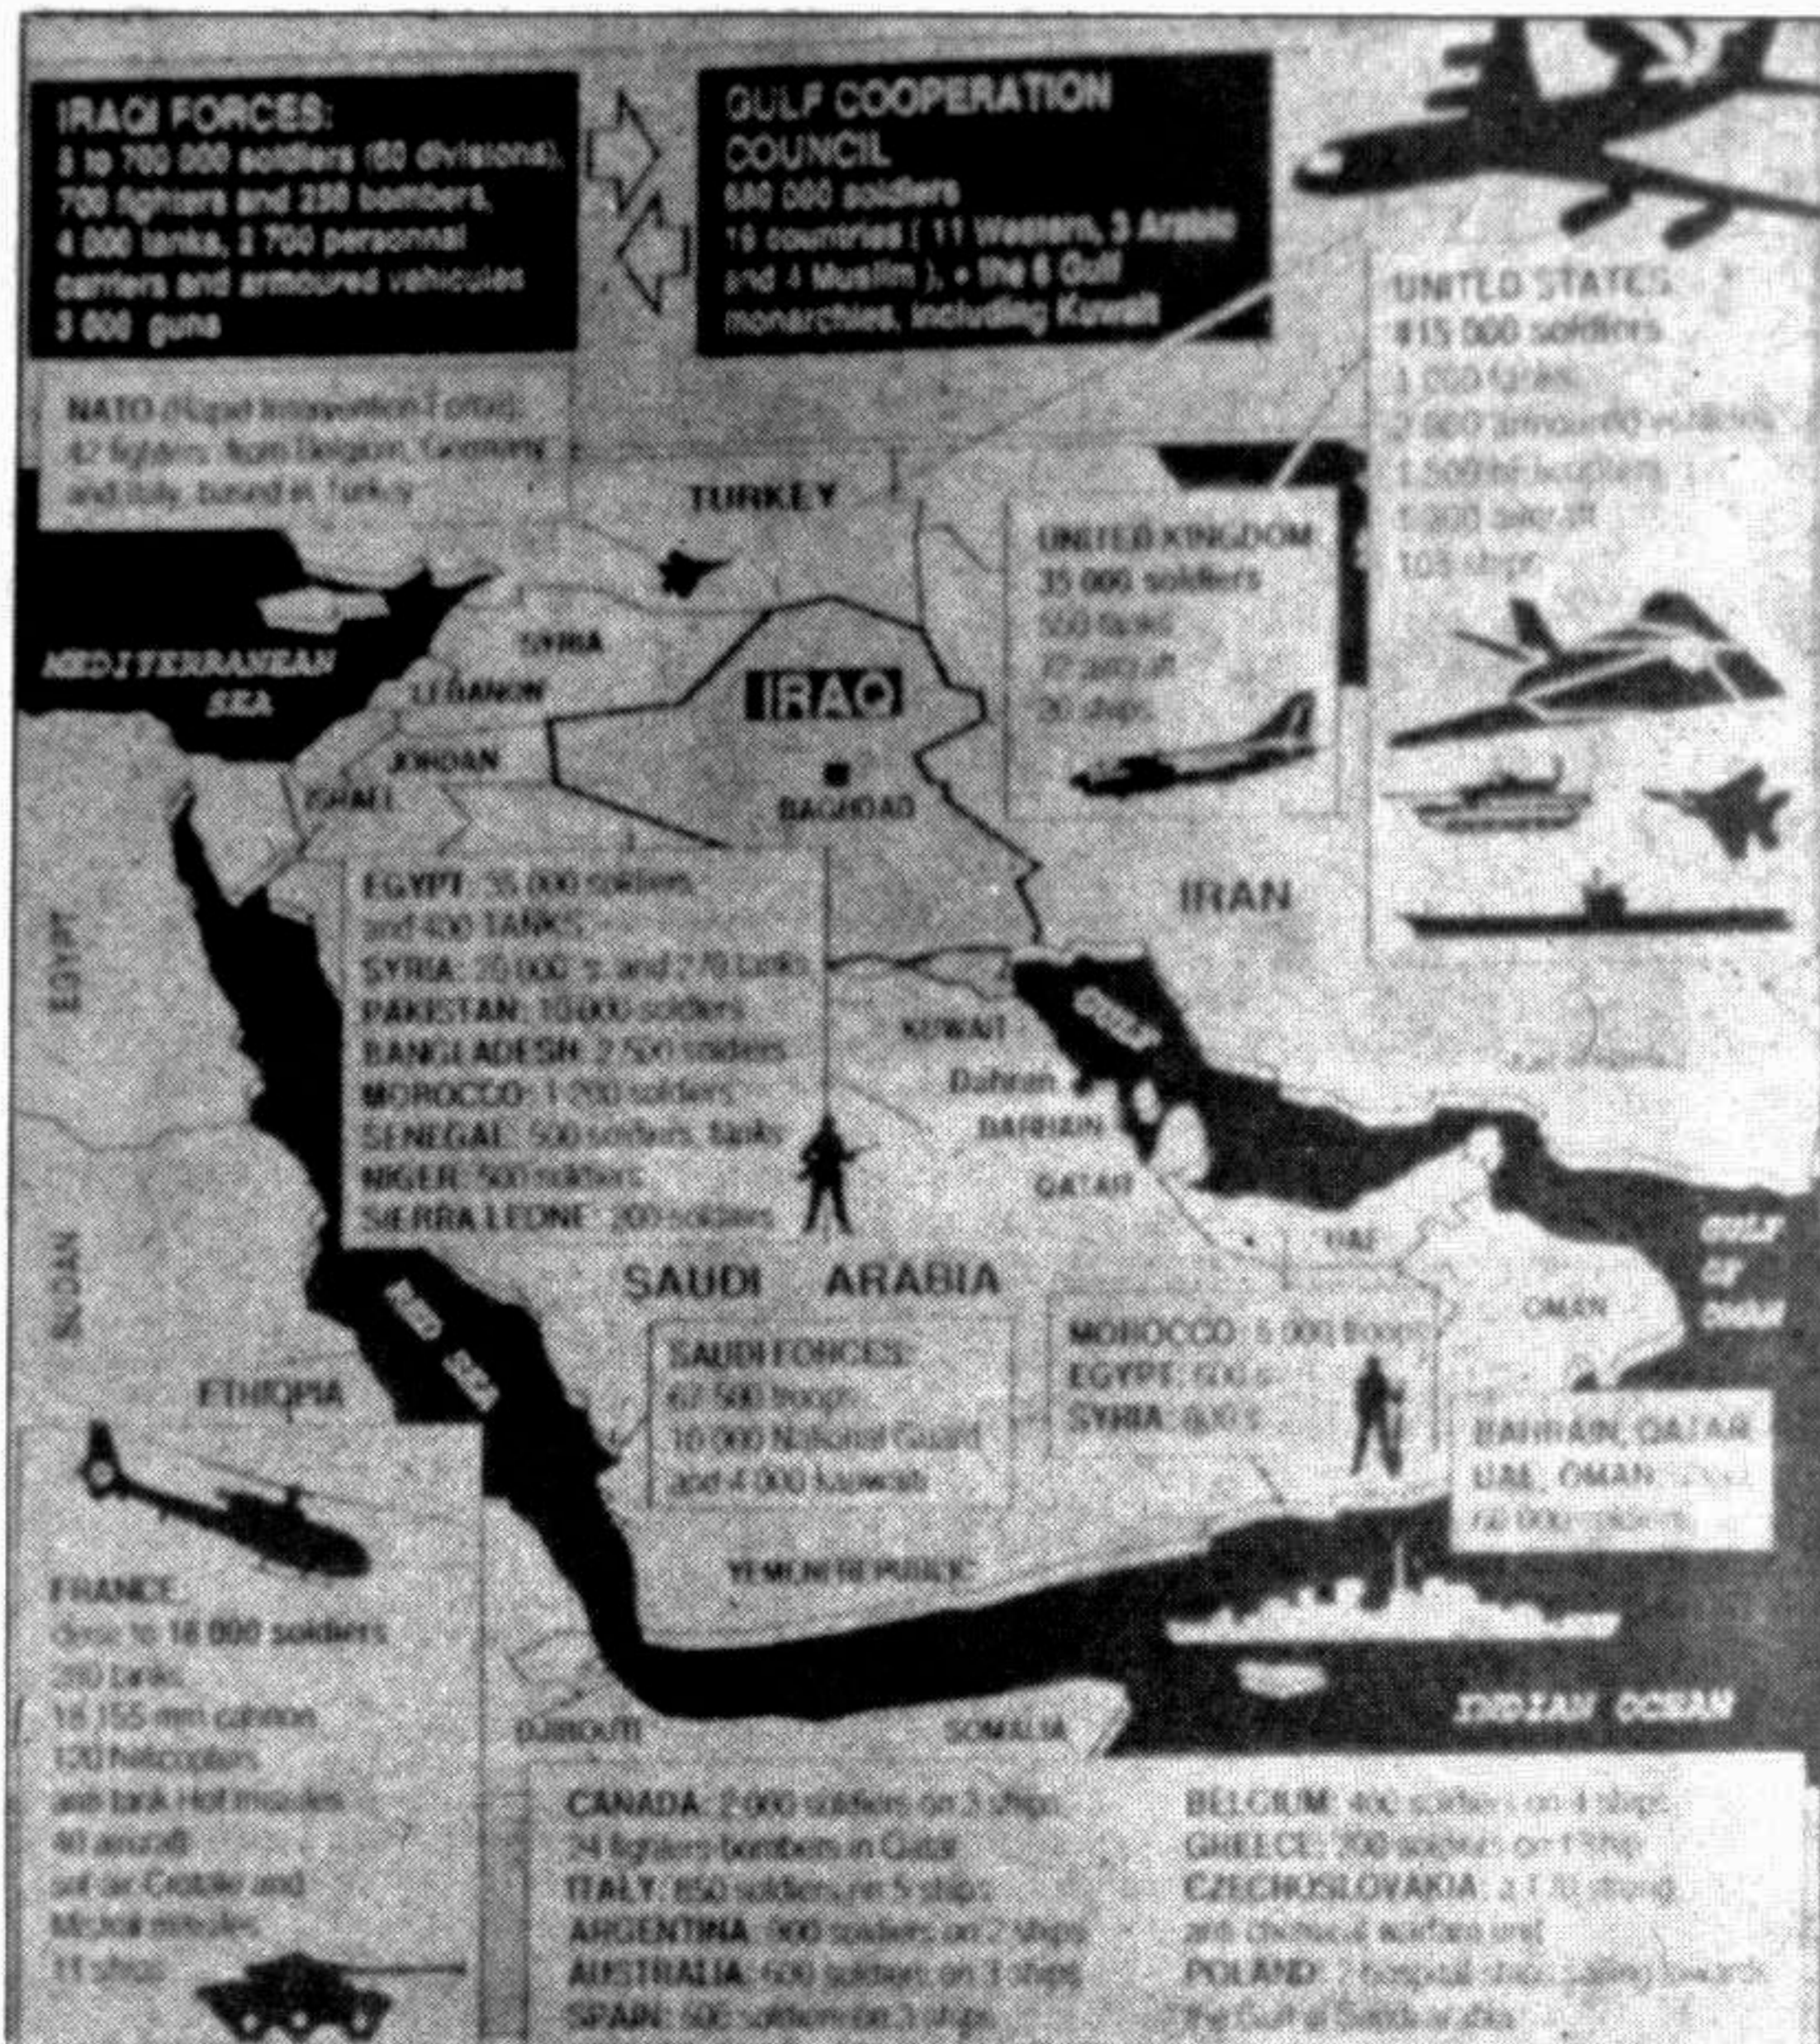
IRAQI FORCES:
5 to 700 000 soldiers (60 divisions), 700 fighters and 230 bombers, 4 000 tanks, 2 700 personnal carriers and armoured vehicules 3 000 guns

GULF COOPERATION COUNCIL
680 000 soldiers
19 countries ( 11 Western, 3 Arabic and 4 Muslim ), + the 6 Gulf monarchies, including Kuwait

UNITED STATES:
415 000 soldiers
1 000 tanks
2 000 armoured vehicles
1 500 helicopters
1 800 aircraft
105 ships

NATO (Rapid Intervention Force):
42 fighters from Belgium, Germany and Italy, based in Turkey

TURKEY

UNITED KINGDOM:
35 000 soldiers
550 tanks
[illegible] aircraft
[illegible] ships

MEDITERRANEAN SEA

SYRIA
LEBANON
IRAQ
JORDAN
ISRAEL
BAGHDAD

EGYPT: 35 000 soldiers and 400 TANKS
SYRIA: 20 000 s. and 270 tanks
PAKISTAN: 10 000 soldiers
BANGLADESH: 2 500 soldiers
MOROCCO: 1 200 soldiers
SENEGAL: 500 soldiers, tanks
NIGER: 500 soldiers
SIERRA LEONE: 200 soldiers

IRAN
EGYPT
KUWAIT
GULF
Dahran
BAHRAIN
QATAR
UAE
GULF OF OMAN
OMAN
SUDAN
RED SEA

SAUDI ARABIA

SAUDI FORCES:
67 500 troops
10 000 National Guard
and 4 000 Kuwaits

MOROCCO: 5 000 troops
EGYPT: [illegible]
SYRIA: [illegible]

BAHRAIN, QATAR
UAE, OMAN: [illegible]
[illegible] soldiers

ETHIOPIA

YEMEN REPUBLIC

FRANCE:
close to 14 000 soldiers
200 tanks
18 155 mm cannon
120 helicopters
anti tank Hot missiles
40 aircraft
air air Crotale and Mistral missiles
11 ships

INDIAN OCEAN

DJIBOUTI
SOMALIA

CANADA: 2 000 soldiers on 3 ships
24 fighters-bombers in Qatar
ITALY: 850 soldiers on 5 ships
ARGENTINA: 700 soldiers on 2 ships
AUSTRALIA: 600 soldiers on 3 ships
SPAIN: 500 soldiers on 3 ships

BELGIUM: 400 soldiers on 4 ships
GREECE: 200 soldiers on 1 ship
CZECHOSLOVAKIA: a 170 strong anti chemical warfare unit
POLAND: 2 hospital ships sailing towards the Gulf of Saudi Arabia